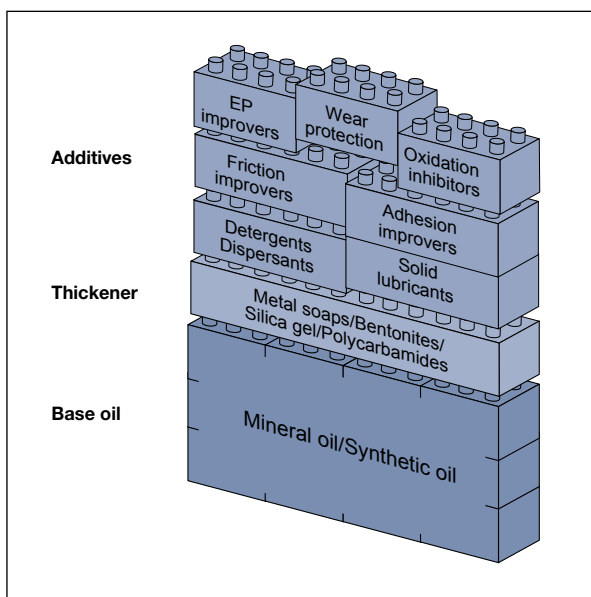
Additives

Thickener

Base oil

EP improvers

Wear protection

Oxidation inhibitors

Friction improvers

Adhesion improvers

Detergents Dispersants

Solid lubricants

Metal soaps/Bentonites/ Silica gel/Polycarbamides

Mineral oil/Synthetic oil